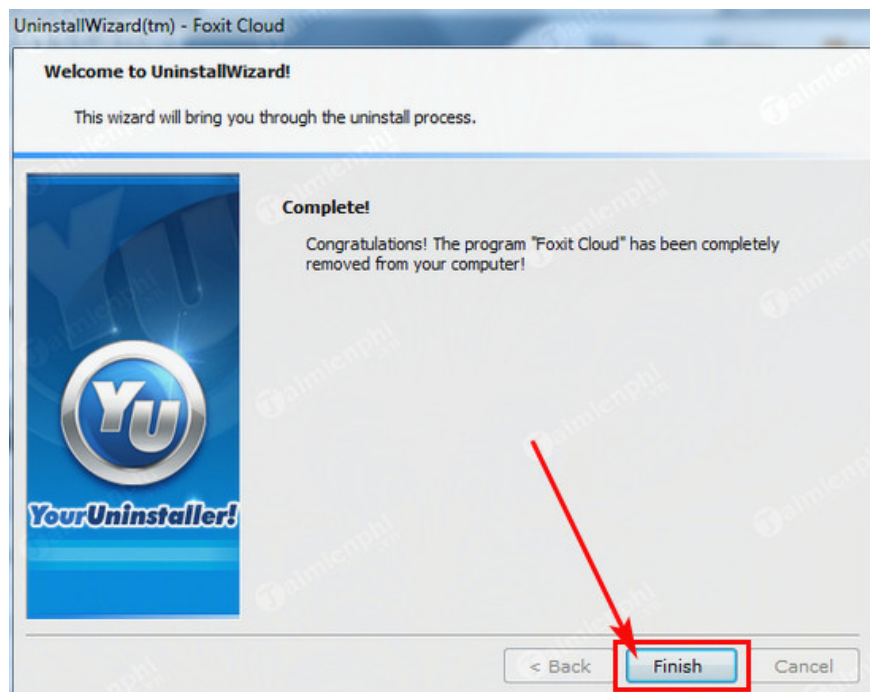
UninstallWizard(tm) - Foxit Cloud

Welcome to UninstallWizard!

This wizard will bring you through the uninstall process.

Complete!

Congratulations! The program "Foxit Cloud" has been completely removed from your computer!

YU

YourUninstaller!

< Back

Finish

Cancel